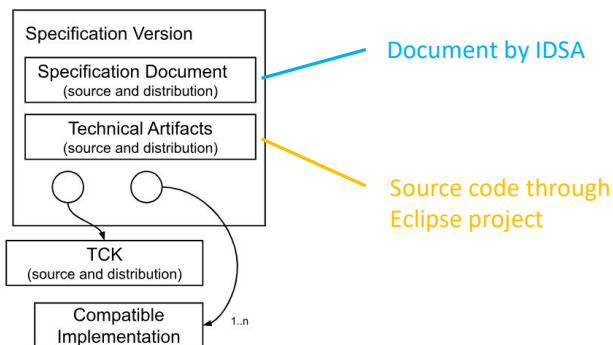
Specification Version

Specification Document
(source and distribution)

Technical Artifacts
(source and distribution)

Document by IDSA

Source code through Eclipse project

TCK
(source and distribution)

1..n

Compatible Implementation